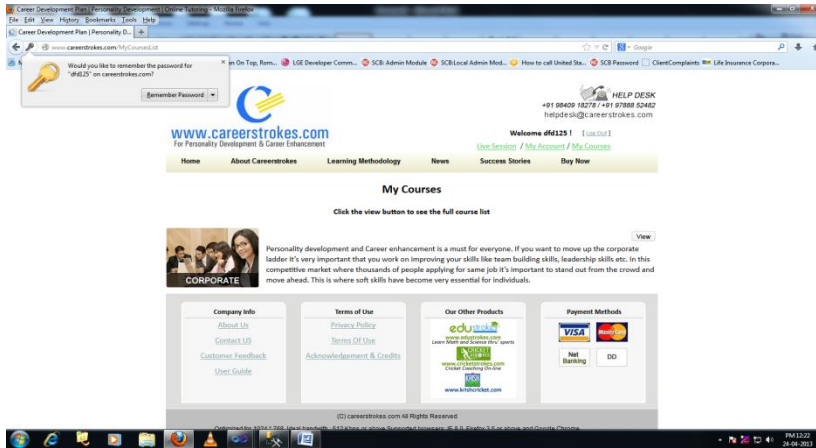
Career Development Plan | Personality Development | Online Tutoring - Mozilla Firefox
File Edit View History Bookmarks Tools Help
Career Development Plan | Personality D... +
www.careerstrokes.com/MyCoursesList
Google
Would you like to remember the password for "dfd125" on careerstrokes.com?
Remember Password
en On Top, Rem... LGE Developer Comm... SCB: Admin Module SCB:Local Admin Mod... How to call United Sta... SCB Password ClientComplaints Life Insurance Corpora...

HELP DESK
+91 98409 18278 / +91 97888 52462
helpdesk@careerstrokes.com

www.careerstrokes.com
For Personality Development & Career Enhancement

Welcome dfd125 ! [ Log Out ]
Live Session / My Account / My Courses

Home About Careerstrokes Learning Methodology News Success Stories Buy Now

My Courses

Click the view button to see the full course list

View

CORPORATE

Personality development and Career enhancement is a must for everyone. If you want to move up the corporate ladder it's very important that you work on improving your skills like team building skills, leadership skills etc. In this competitive market where thousands of people applying for same job it's important to stand out from the crowd and move ahead. This is where soft skills have become very essential for individuals.

Company Info
About Us
Contact US
Customer Feedback
User Guide

Terms of Use
Privacy Policy
Terms Of Use
Acknowledgement & Credits

Our Other Products
edustrokes
www.edustrokes.com
Learn Math and Science thru' sports
www.cricketstrokes.com
Cricket Coaching On-line
www.krishcricket.com

Payment Methods
VISA
MasterCard
Net Banking
DD

(C) careerstrokes.com All Rights Reserved
Optimized for 1024 * 768. Ideal bandwidth - 512 Kbps or above Supported browsers: IE 8.0, Firefox 3.5 or above and Google Chrome

PM 12:22
24-04-2013